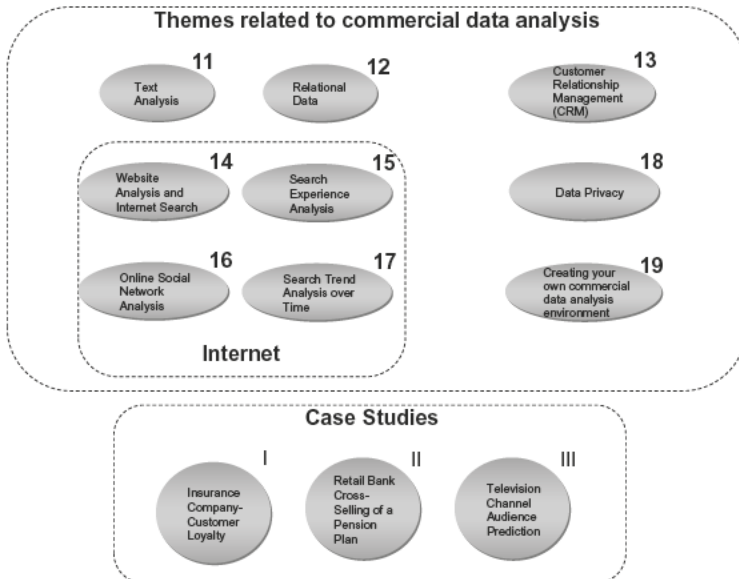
Themes related to commercial data analysis

11
Text Analysis

12
Relational Data

13
Customer Relationship Management (CRM)

14
Website Analysis and Internet Search

15
Search Experience Analysis

18
Data Privacy

16
Online Social Network Analysis

17
Search Trend Analysis over Time

19
Creating your own commercial data analysis environment

Internet

Case Studies

I
Insurance Company-Customer Loyalty

II
Retail Bank Cross-Selling of a Pension Plan

III
Television Channel Audience Prediction